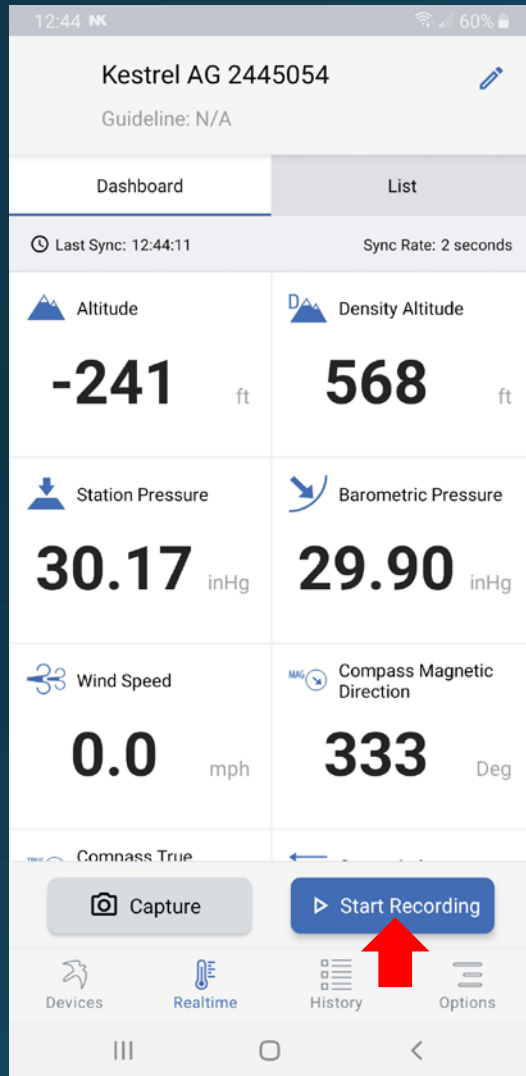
12:44 NK 60%

Kestrel AG 2445054

Guideline: N/A

Dashboard

List

Last Sync: 12:44:11

Sync Rate: 2 seconds

Altitude

-241 ft

Density Altitude

568 ft

Station Pressure

30.17 inHg

Barometric Pressure

29.90 inHg

Wind Speed

0.0 mph

MAG Compass Magnetic Direction

333 Deg

Compass True

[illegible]

Capture

Start Recording

Devices

Realtime

History

Options